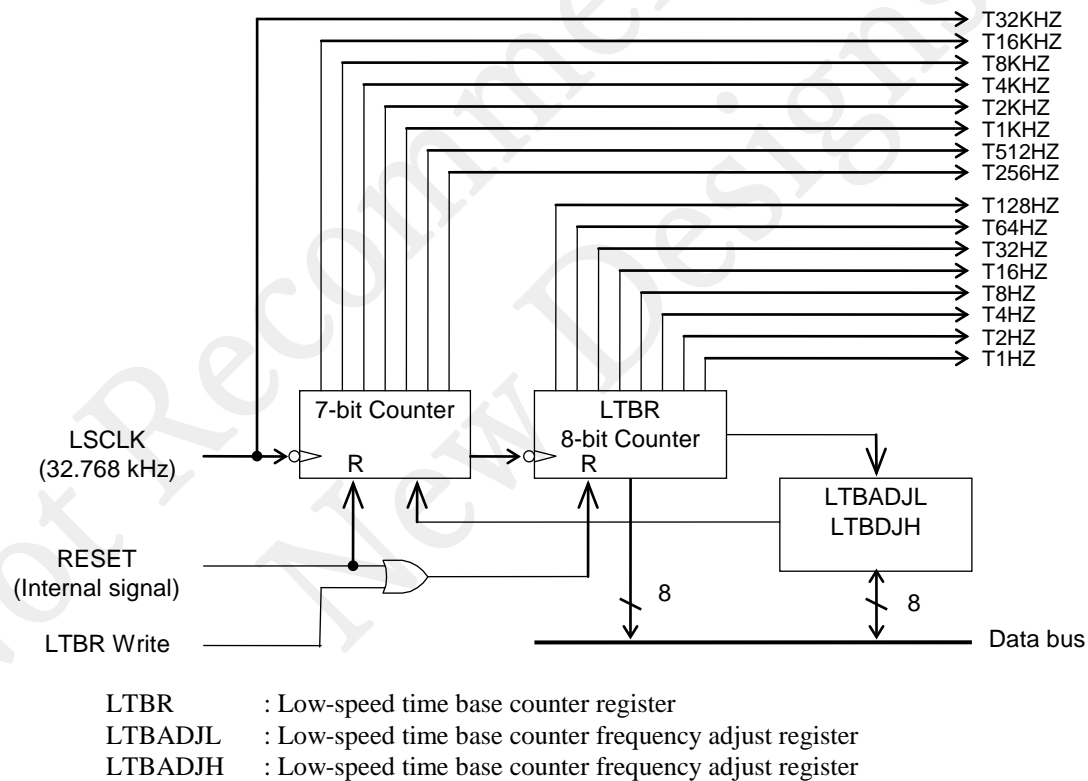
T32KHZ
T16KHZ
T8KHZ
T4KHZ
T2KHZ
T1KHZ
T512HZ
T256HZ
T128HZ
T64HZ
T32HZ
T16HZ
T8HZ
T4HZ
T2HZ
T1HZ

LSCLK
(32.768 kHz)

7-bit Counter
R

LTBR
8-bit Counter
R

LTBADJL
LTBDJH

RESET
(Internal signal)

LTBR Write

8

8

Data bus

LTBR : Low-speed time base counter register
LTBADJL : Low-speed time base counter frequency adjust register
LTBADJH : Low-speed time base counter frequency adjust register